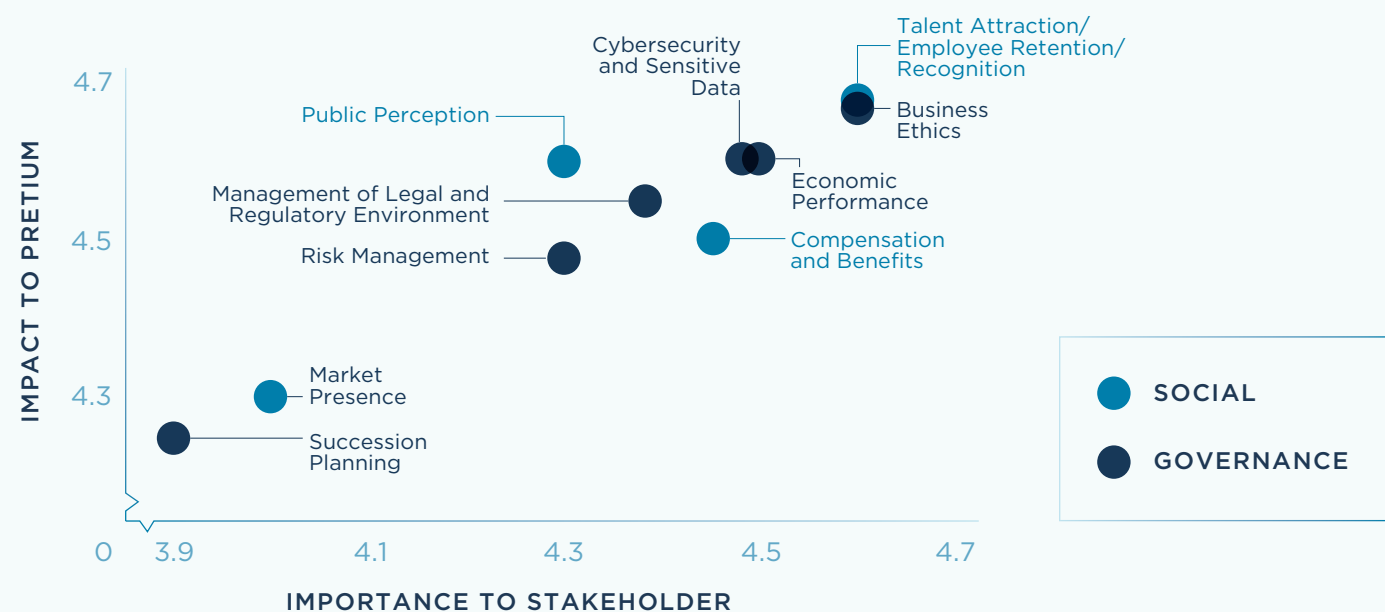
IMPACT TO PRETIUM

4.7

4.5

4.3

0

3.9

4.1

4.3

4.5

4.7

IMPORTANCE TO STAKEHOLDER

Cybersecurity and Sensitive Data

Talent Attraction/ Employee Retention/ Recognition

Business Ethics

Public Perception

Management of Legal and Regulatory Environment

Economic Performance

Risk Management

Compensation and Benefits

Market Presence

Succession Planning

SOCIAL

GOVERNANCE